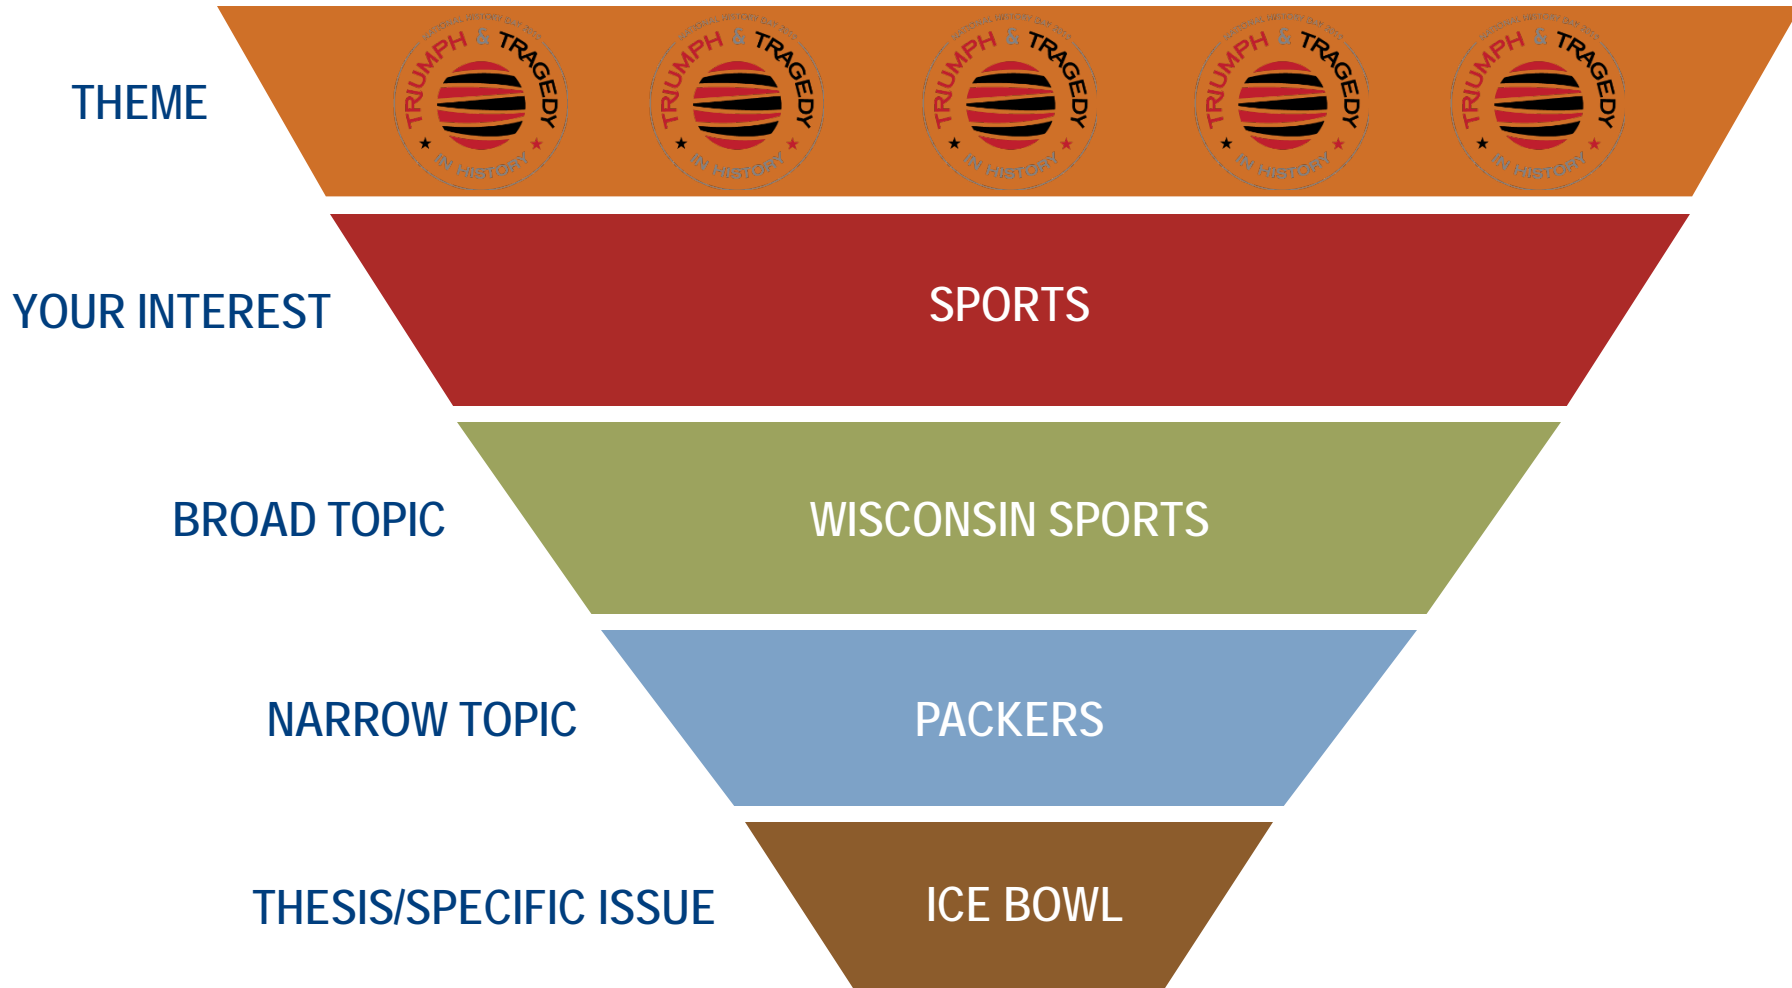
THEME

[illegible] TRIUMPH & TRAGEDY IN HISTORY

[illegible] TRIUMPH & TRAGEDY IN HISTORY

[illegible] TRIUMPH & TRAGEDY IN HISTORY

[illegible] TRIUMPH & TRAGEDY IN HISTORY

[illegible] TRIUMPH & TRAGEDY IN HISTORY

YOUR INTEREST

SPORTS

BROAD TOPIC

WISCONSIN SPORTS

NARROW TOPIC

PACKERS

THESIS/SPECIFIC ISSUE

ICE BOWL